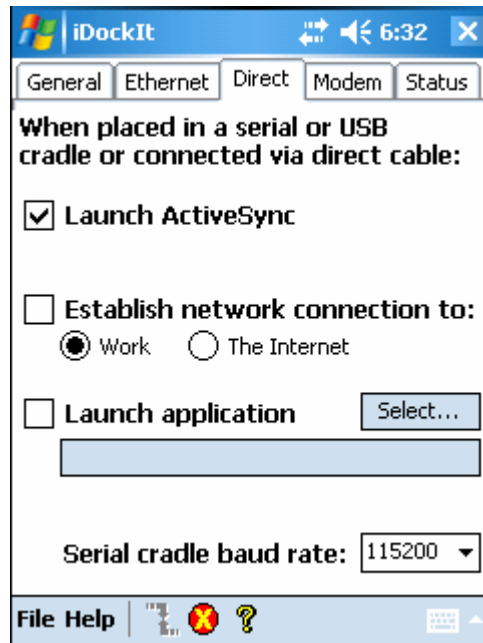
iDockIt 6:32

General | Ethernet | Direct | Modem | Status

When placed in a serial or USB cradle or connected via direct cable:

Launch ActiveSync

Establish network connection to:

Work The Internet

Launch application Select...

Serial cradle baud rate: 115200

File Help ?